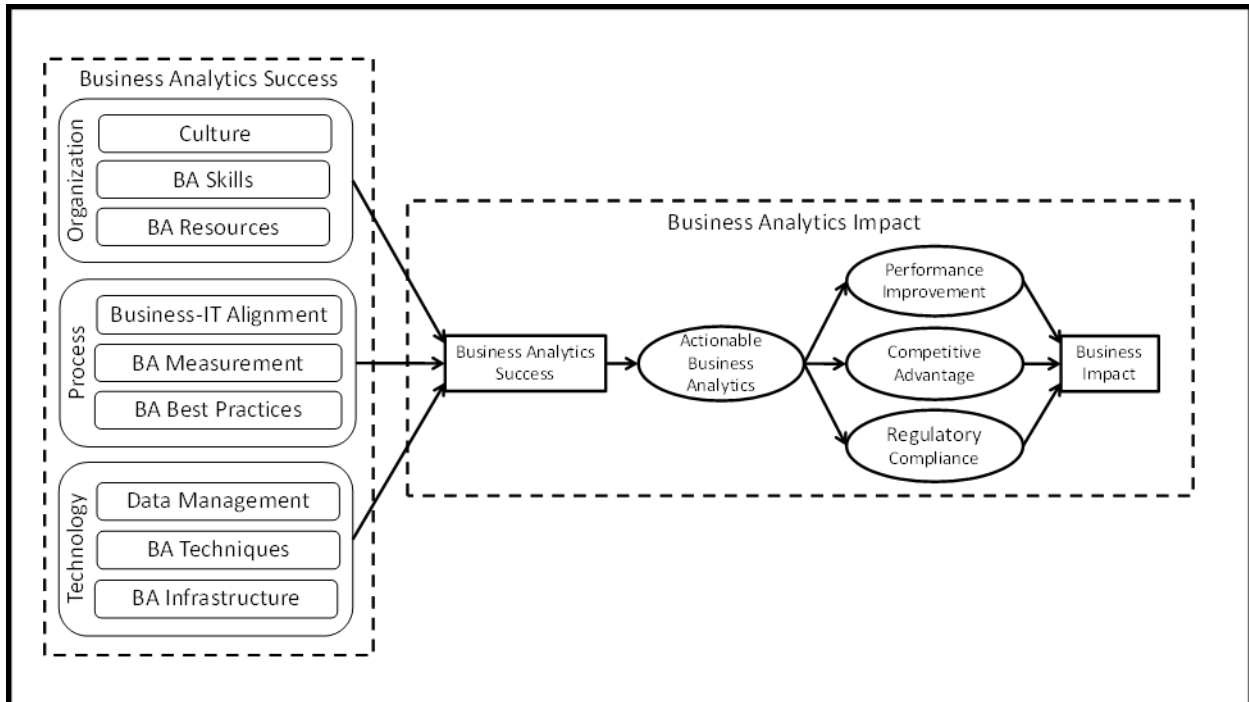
Business Analytics Success

Organization
Culture
BA Skills
BA Resources

Process
Business-IT Alignment
BA Measurement
BA Best Practices

Technology
Data Management
BA Techniques
BA Infrastructure

Business Analytics Impact

Business Analytics Success

Actionable Business Analytics

Performance Improvement

Competitive Advantage

Regulatory Compliance

Business Impact